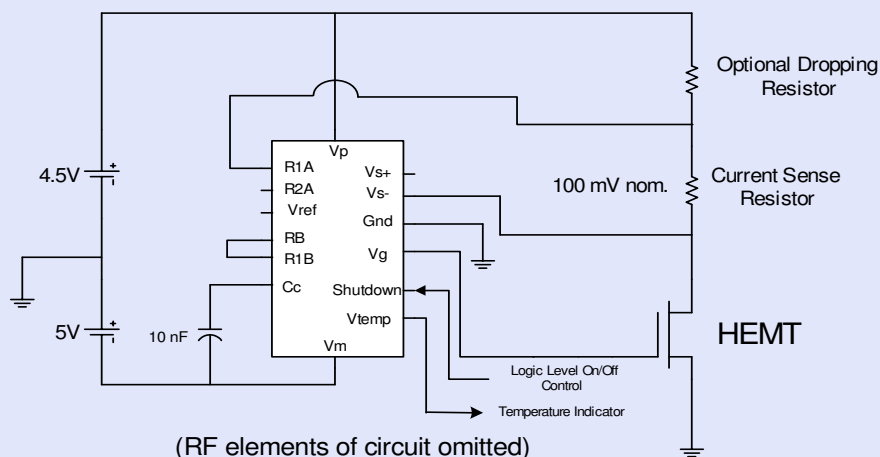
Optional Dropping Resistor

Vp
R1A
R2A
Vref
RB
R1B
Cc
Vs+
Vs-
Gnd
Vg
Shutdown
Vtemp
Vm

4.5V
5V
10 nF

100 mV nom.

Current Sense Resistor

HEMT

Logic Level On/Off Control

Temperature Indicator

(RF elements of circuit omitted)